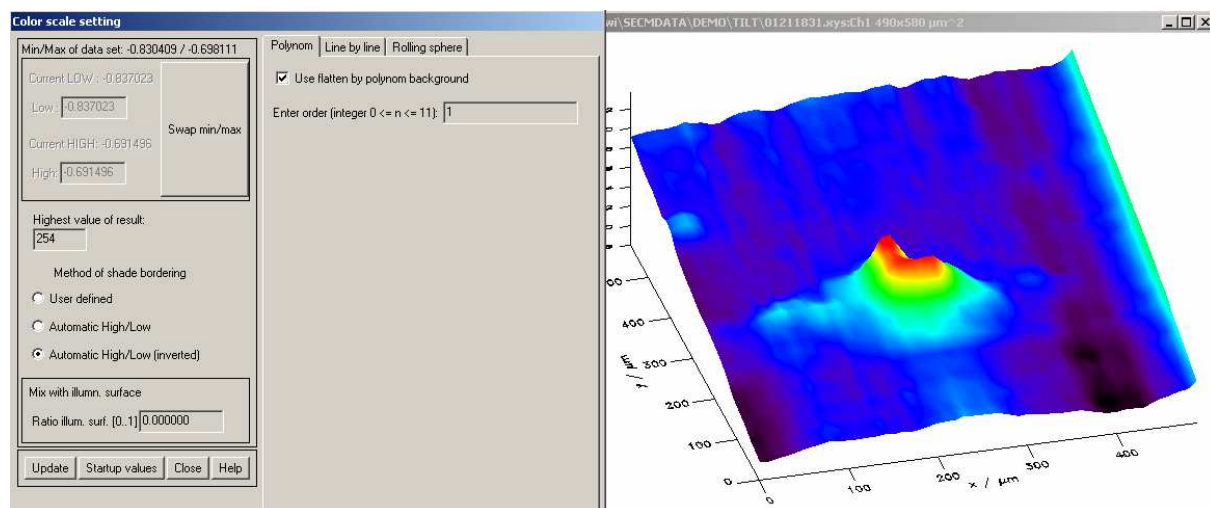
Color scale setting

Min/Max of data set: -0.830409 / -0.698111

Current LOW : -0.837023

Low : -0.837023

Current HIGH: -0.691496

High: -0.691496

Swap min/max

Highest value of result:

254

Method of shade bordering

User defined

Automatic High/Low

Automatic High/Low (inverted)

Mix with illumn. surface

Ratio illum. surf. [0..1] 0.000000

Update | Startup values | Close | Help

Polynom | Line by line | Rolling sphere

Use flatten by polynom background

Enter order (integer 0 <= n <= 11): 1

wi\SECMDATA\DEMO\TILT\01211831.xys:Ch1 490x580 µm^2

500

400

300

200

100

0

y / µm

0

100

200

300

400

x / µm